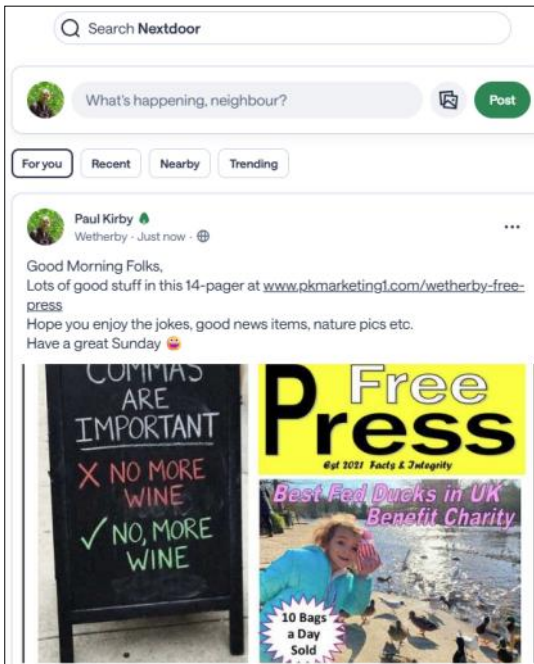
Search Nextdoor

What's happening, neighbour?

Post

For you
Recent
Nearby
Trending

Paul Kirby
Wetherby · Just now ·

Good Morning Folks,
Lots of good stuff in this 14-pager at www.pkmarketing1.com/wetherby-free-press
Hope you enjoy the jokes, good news items, nature pics etc.
Have a great Sunday 😜

COMMAS ARE IMPORTANT
✗ NO MORE WINE
✓ NO, MORE WINE

Free Press
Est 2021 Facts & Integrity

Best Fed Ducks in UK
Benefit Charity

10 Bags a Day Sold